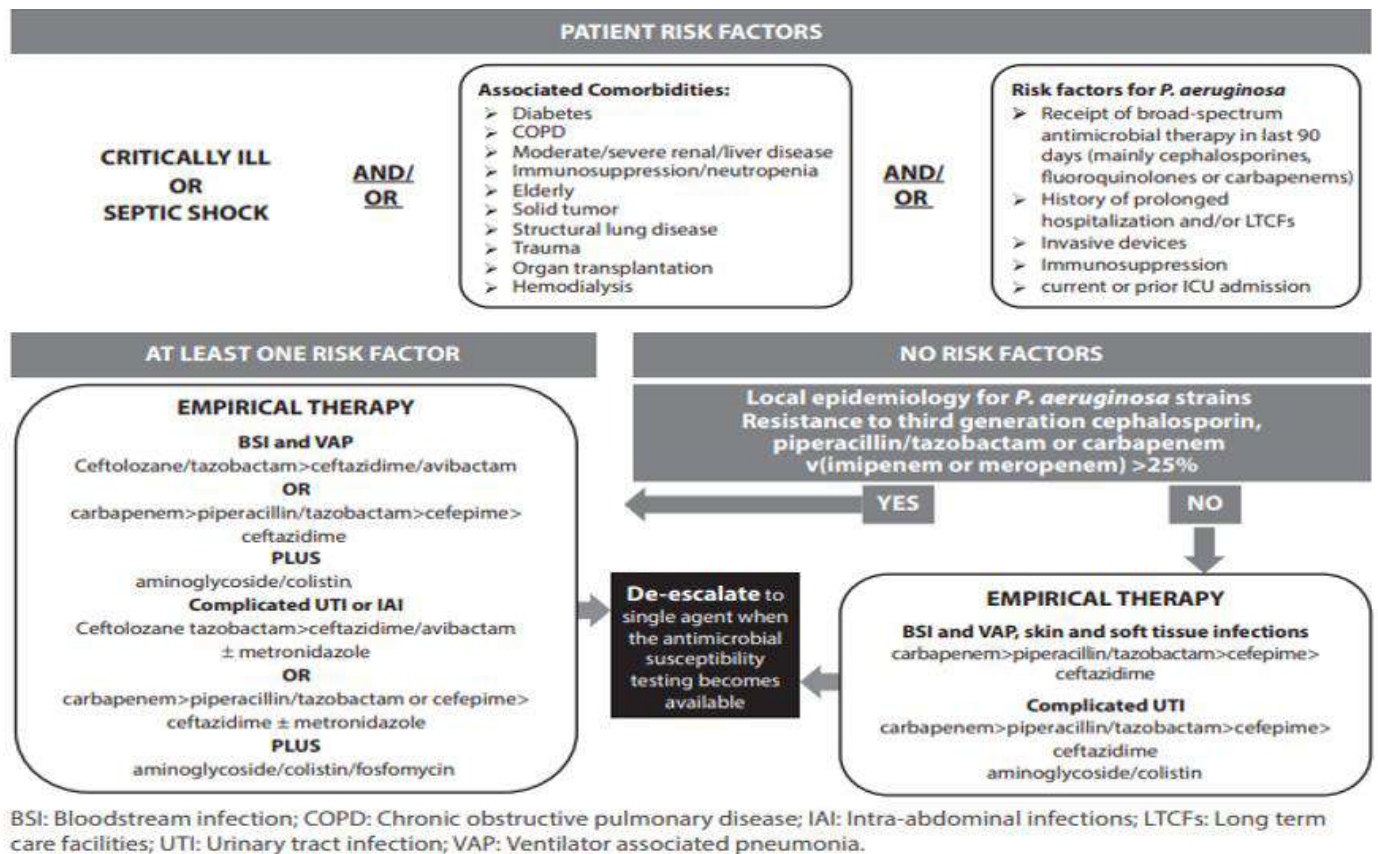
PATIENT RISK FACTORS

CRITICALLY ILL
OR
SEPTIC SHOCK

AND/
OR

Associated Comorbidities:
➢ Diabetes
➢ COPD
➢ Moderate/severe renal/liver disease
➢ Immunosuppression/neutropenia
➢ Elderly
➢ Solid tumor
➢ Structural lung disease
➢ Trauma
➢ Organ transplantation
➢ Hemodialysis

AND/
OR

Risk factors for *P. aeruginosa*
➢ Receipt of broad-spectrum antimicrobial therapy in last 90 days (mainly cephalosporines, fluoroquinolones or carbapenems)
➢ History of prolonged hospitalization and/or LTCFs
➢ Invasive devices
➢ Immunosuppression
➢ current or prior ICU admission

AT LEAST ONE RISK FACTOR

NO RISK FACTORS

EMPIRICAL THERAPY
BSI and VAP
Ceftolozane/tazobactam>ceftazidime/avibactam
OR
carbapenem>piperacillin/tazobactam>cefepime>ceftazidime
PLUS
aminoglycoside/colistin
Complicated UTI or IAI
Ceftolozane tazobactam>ceftazidime/avibactam ± metronidazole
OR
carbapenem>piperacillin/tazobactam or cefepime>ceftazidime ± metronidazole
PLUS
aminoglycoside/colistin/fosfomycin

Local epidemiology for *P. aeruginosa* strains
Resistance to third generation cephalosporin, piperacillin/tazobactam or carbapenem v(imipenem or meropenem) >25%

YES

NO

De-escalate to single agent when the antimicrobial susceptibility testing becomes available

EMPIRICAL THERAPY
BSI and VAP, skin and soft tissue infections
carbapenem>piperacillin/tazobactam>cefepime>ceftazidime
Complicated UTI
carbapenem>piperacillin/tazobactam>cefepime>ceftazidime
aminoglycoside/colistin

BSI: Bloodstream infection; COPD: Chronic obstructive pulmonary disease; IAI: Intra-abdominal infections; LTCFs: Long term care facilities; UTI: Urinary tract infection; VAP: Ventilator associated pneumonia.